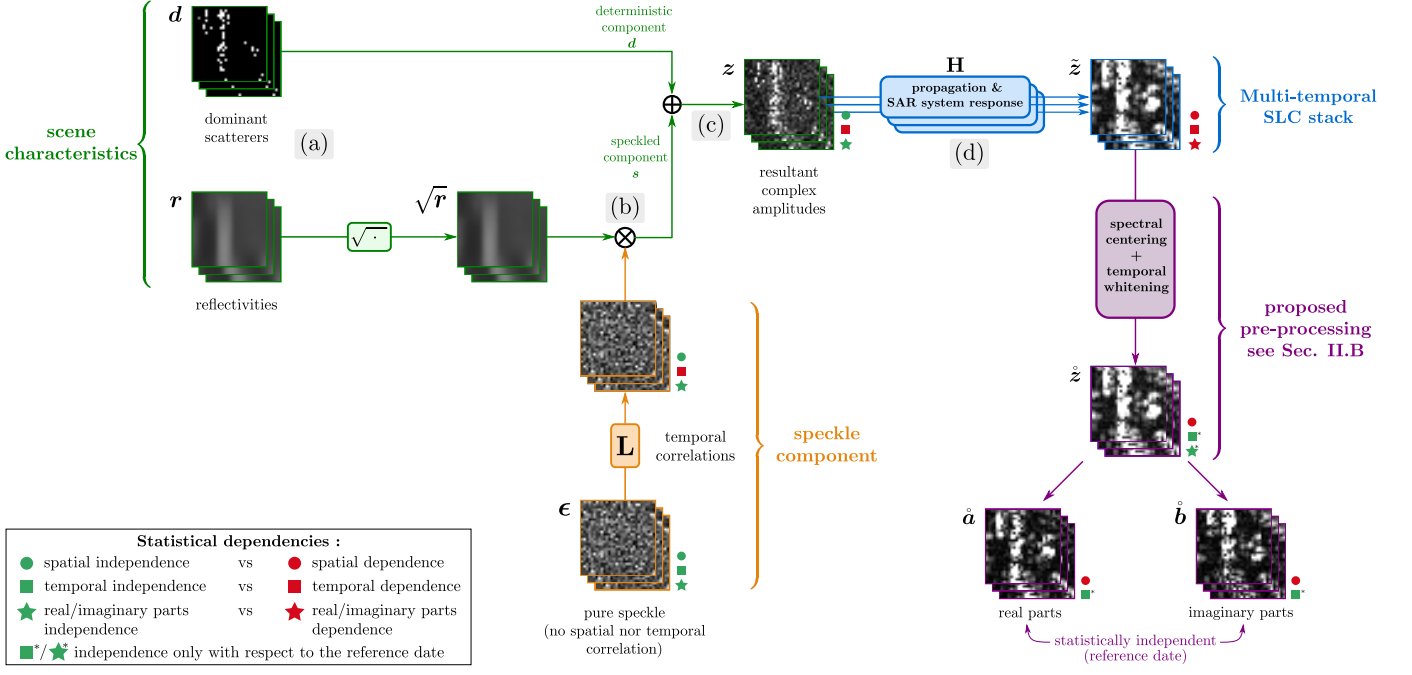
scene characteristics

$d$

dominant scatterers

(a)

deterministic component $d$

$r$

reflectivities

$\sqrt{\cdot}$

$\sqrt{r}$

(b)

speckled component $s$

$\oplus$

(c)

$z$

resultant complex amplitudes

$\mathbf{H}$

propagation & SAR system response

(d)

$\tilde{z}$

Multi-temporal SLC stack

spectral centering + temporal whitening

proposed pre-processing see Sec. II.B

$\mathring{z}$

$\mathring{a}$

real parts

$\mathring{b}$

imaginary parts

statistically independent (reference date)

$\otimes$

$\mathbf{L}$

temporal correlations

speckle component

$\epsilon$

pure speckle (no spatial nor temporal correlation)

Statistical dependencies :

spatial independence vs spatial dependence

temporal independence vs temporal dependence

real/imaginary parts independence vs real/imaginary parts dependence

*/* independence only with respect to the reference date